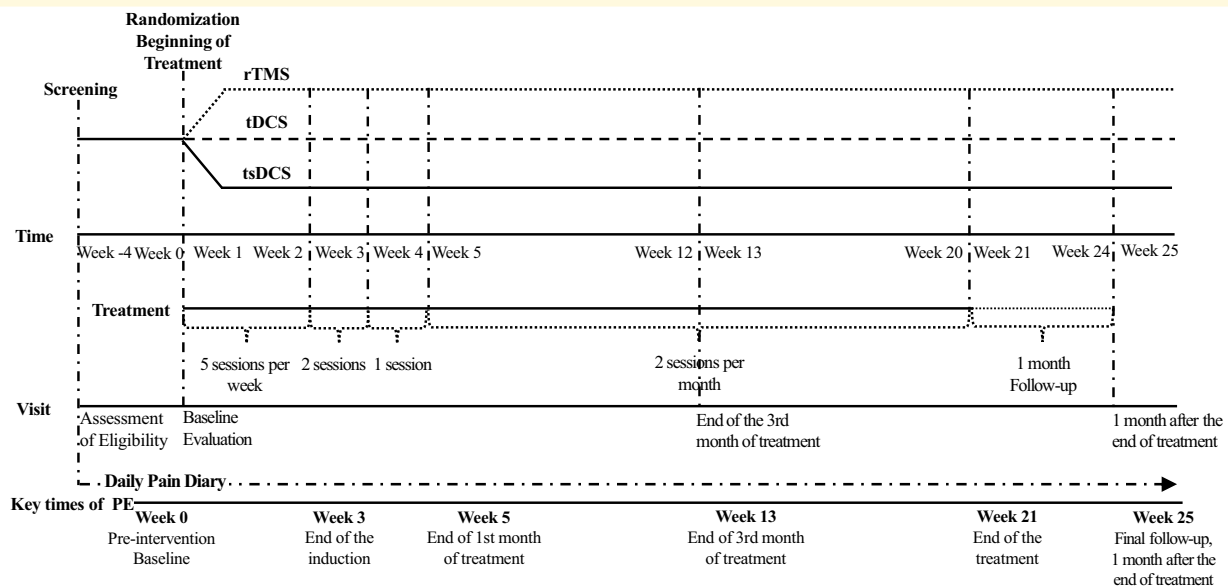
Randomization
Beginning of Treatment

Screening

rTMS

tDCS

tsDCS

Time

Week -4 Week 0 Week 1 Week 2 Week 3 Week 4 Week 5 Week 12 Week 13 Week 20 Week 21 Week 24 Week 25

Treatment

5 sessions per week

2 sessions

1 session

2 sessions per month

1 month Follow-up

Visit

Assessment of Eligibility

Baseline Evaluation

End of the 3rd month of treatment

1 month after the end of treatment

Daily Pain Diary

Key times of PE

Week 0
Pre-intervention Baseline

Week 3
End of the induction

Week 5
End of 1st month of treatment

Week 13
End of 3rd month of treatment

Week 21
End of the treatment

Week 25
Final follow-up, 1 month after the end of treatment